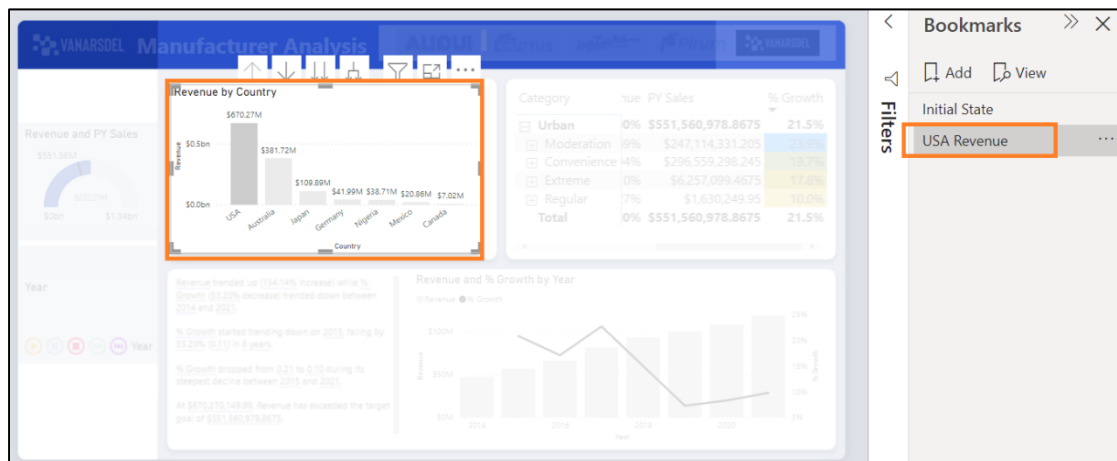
VANARSDEL Manufacturer Analysis

Revenue by Country

$670.27M
$381.72M
$109.89M
$41.99M
$38.71M
$20.86M
$7.02M
$0.5bn
$0.0bn
Revenue
USA
Australia
Japan
Germany
Nigeria
Mexico
Canada
Country

Revenue and PY Sales
$551.56M
$0bn
$1.34bn

Category
PY Sales
% Growth
Urban
0%
$551,560,978.8675
21.5%
Moderation
9%
$247,114,331.205
Convenience
4%
$296,559,298.245
Extreme
0%
$6,257,099.4675
Regular
7%
$1,630,249.95
10.0%
Total
0%
$551,560,978.8675
21.5%

Year

Year

Revenue trended up (734.14% increase) while % Growth (53.20% decrease) trended down between 2014 and 2021.

% Growth started trending down on 2015, falling by 53.20% (0.11) in 6 years.

% Growth dropped from 0.21 to 0.10 during its steepest decline between 2015 and 2021.

At $670,270,149.95, Revenue has exceeded the target goal of $551,560,978.8675.

Revenue and % Growth by Year
Revenue
% Growth
$100M
$50M
$0M
2014
2016
2018
2020
Year
Revenue
% Growth
25%
20%
15%
10%

Filters

Bookmarks
Add
View
Initial State
USA Revenue
...